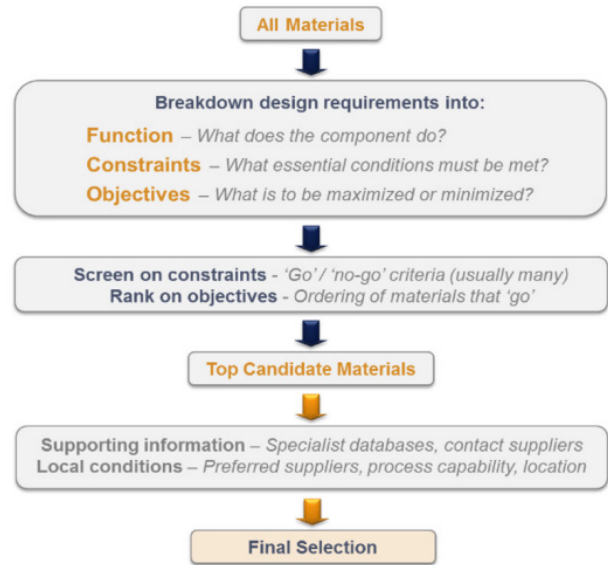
All Materials

Breakdown design requirements into:

Function – What does the component do?

Constraints – What essential conditions must be met?

Objectives – What is to be maximized or minimized?

Screen on constraints - 'Go' / 'no-go' criteria (usually many)
Rank on objectives - Ordering of materials that 'go'

Top Candidate Materials

Supporting information – Specialist databases, contact suppliers
Local conditions – Preferred suppliers, process capability, location

Final Selection